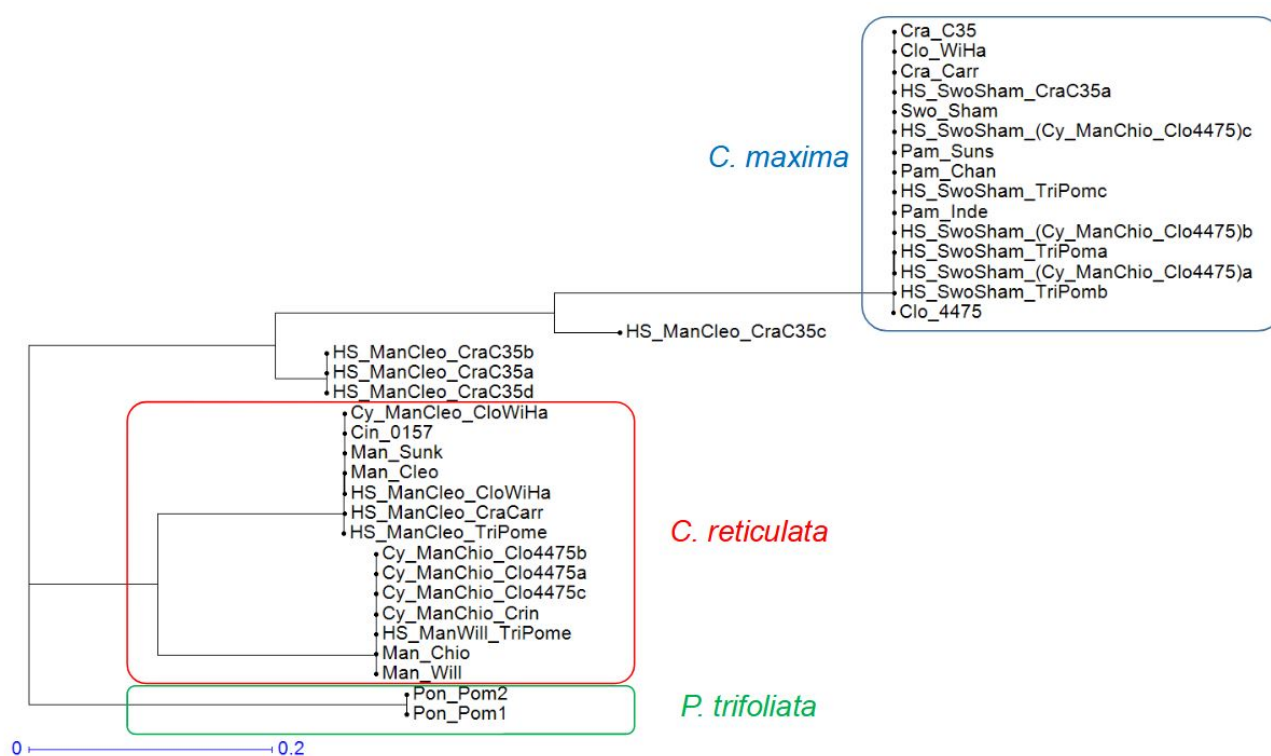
Cra_C35
Clo_WiHa
Cra_Carr
HS_SwoSham_CraC35a
Swo_Sham
HS_SwoSham_(Cy_ManChio_Clo4475)c
Pam_Suns
Pam_Chan
HS_SwoSham_TriPomc
Pam_Inde
HS_SwoSham_(Cy_ManChio_Clo4475)b
HS_SwoSham_TriPoma
HS_SwoSham_(Cy_ManChio_Clo4475)a
HS_SwoSham_TriPomb
Clo_4475

C. maxima

HS_ManCleo_CraC35c
HS_ManCleo_CraC35b
HS_ManCleo_CraC35a
HS_ManCleo_CraC35d

Cy_ManCleo_CloWiHa
Cin_0157
Man_Sunk
Man_Cleo
HS_ManCleo_CloWiHa
HS_ManCleo_CraCarr
HS_ManCleo_TriPome
Cy_ManChio_Clo4475b
Cy_ManChio_Clo4475a
Cy_ManChio_Clo4475c
Cy_ManChio_Crin
HS_ManWill_TriPome
Man_Chio
Man_Will

C. reticulata

Pon_Pom2
Pon_Pom1

P. trifoliata

0 0.2